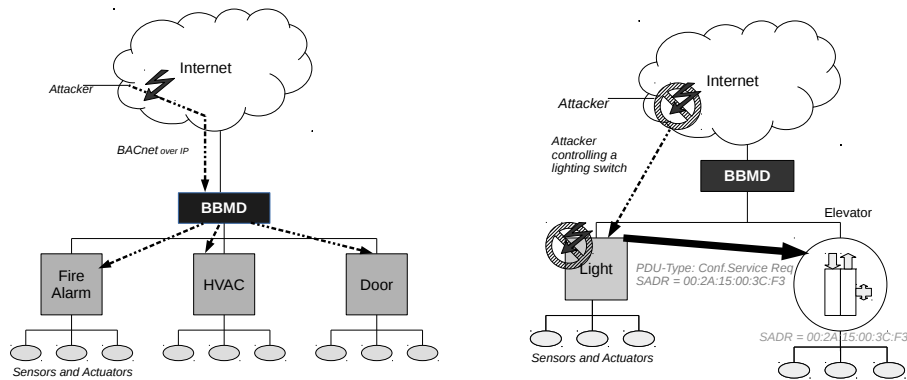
Internet

Attacker

BACnet over IP

BBMD

Fire Alarm

HVAC

Door

Sensors and Actuators

Internet

Attacker

Attacker controlling a lighting switch

BBMD

Elevator

Light

PDU-Type: Conf.Service Req
SADR = 00:2A:15:00:3C:F3

SADR = 00:2A:15:00:3C:F3

Sensors and Actuators